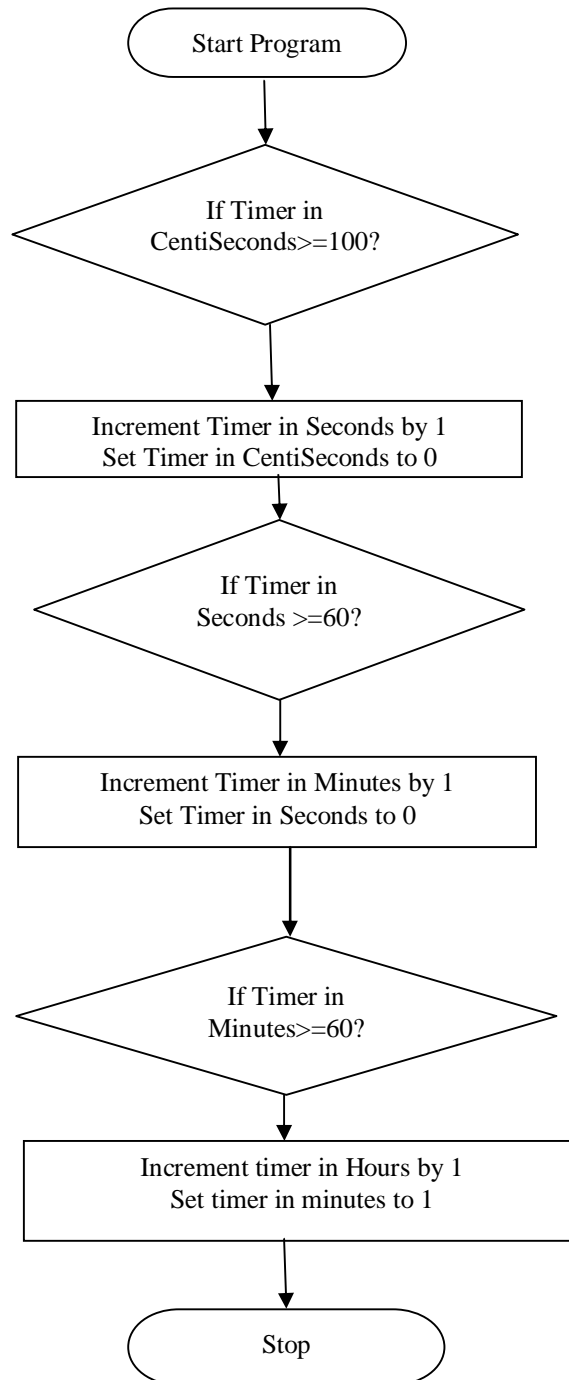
Start Program

If Timer in CentiSeconds>=100?

Increment Timer in Seconds by 1
Set Timer in CentiSeconds to 0

If Timer in Seconds >=60?

Increment Timer in Minutes by 1
Set Timer in Seconds to 0

If Timer in Minutes>=60?

Increment timer in Hours by 1
Set timer in minutes to 1

Stop